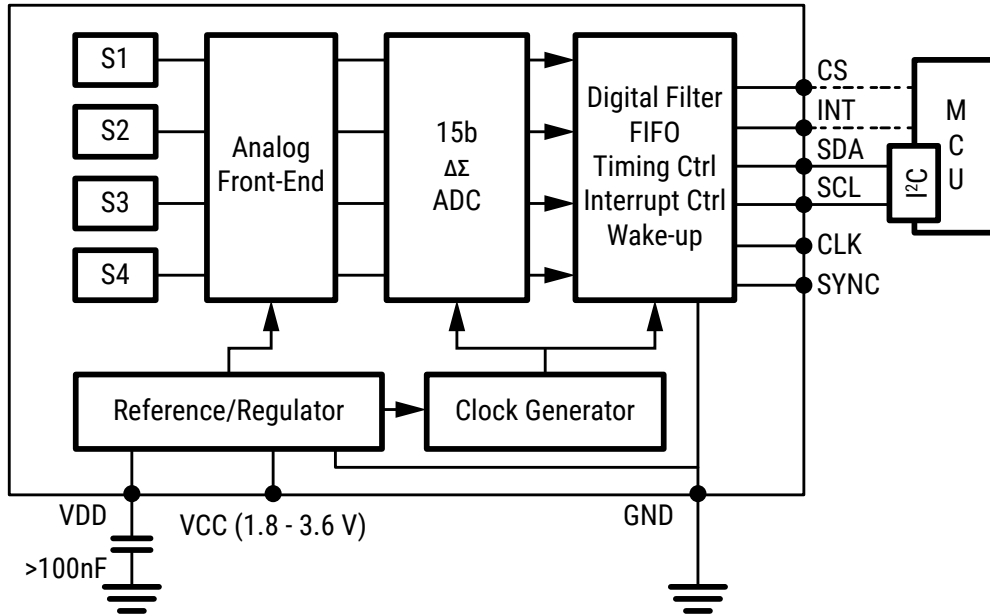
S1
S2
S3
S4
Analog Front-End
15b
ΔΣ
ADC
Digital Filter
FIFO
Timing Ctrl
Interrupt Ctrl
Wake-up
CS
INT
SDA
SCL
CLK
SYNC
M
C
U
$I^2C$
Reference/Regulator
Clock Generator
VDD
VCC (1.8 - 3.6 V)
GND
>100nF